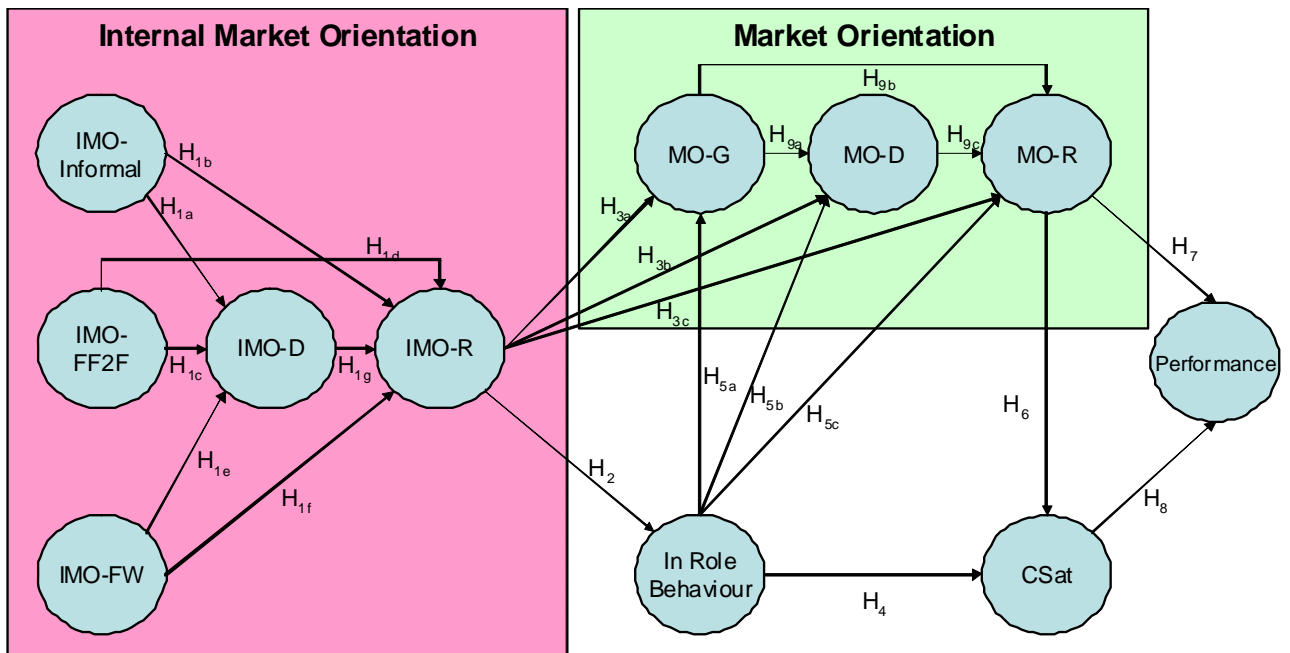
Internal Market Orientation

Market Orientation

IMO-Informal

$H_{1b}$

$H_{1a}$

$H_{1d}$

IMO-FF2F

IMO-D

IMO-R

$H_{1c}$

$H_{1g}$

$H_{1e}$

$H_{1f}$

IMO-FW

MO-G

MO-D

MO-R

$H_{9b}$

$H_{9a}$

$H_{9c}$

$H_{3a}$

$H_{3b}$

$H_{3c}$

$H_7$

Performance

$H_{5a}$

$H_{5b}$

$H_{5c}$

$H_6$

$H_2$

In Role Behaviour

$H_4$

CSat

$H_8$